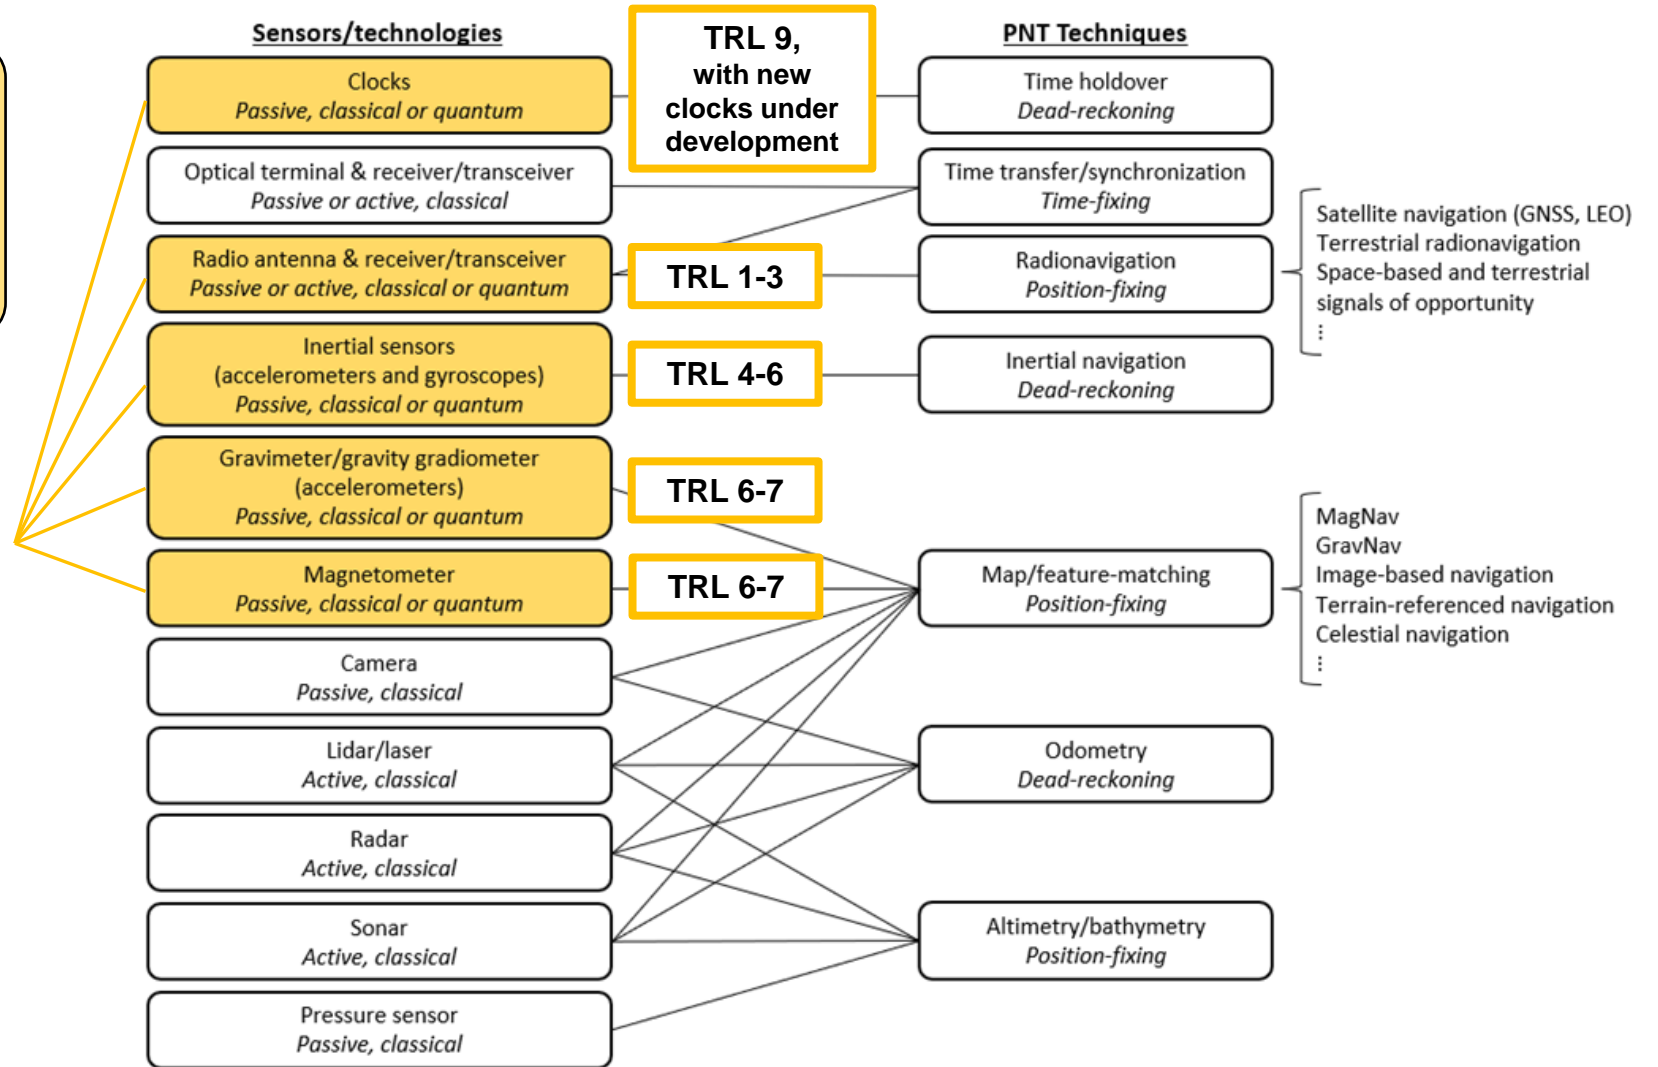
Sensors/technologies

Clocks
*Passive, classical or quantum*

Optical terminal & receiver/transceiver
*Passive or active, classical*

Radio antenna & receiver/transceiver
*Passive or active, classical or quantum*

Inertial sensors (accelerometers and gyroscopes)
*Passive, classical or quantum*

Gravimeter/gravity gradiometer (accelerometers)
*Passive, classical or quantum*

Magnetometer
*Passive, classical or quantum*

Camera
*Passive, classical*

Lidar/laser
*Active, classical*

Radar
*Active, classical*

Sonar
*Active, classical*

Pressure sensor
*Passive, classical*

TRL 9, with new clocks under development

TRL 1-3

TRL 4-6

TRL 6-7

TRL 6-7

PNT Techniques

Time holdover
*Dead-reckoning*

Time transfer/synchronization
*Time-fixing*

Radionavigation
*Position-fixing*

Inertial navigation
*Dead-reckoning*

Map/feature-matching
*Position-fixing*

Odometry
*Dead-reckoning*

Altimetry/bathymetry
*Position-fixing*

Satellite navigation (GNSS, LEO)
Terrestrial radionavigation
Space-based and terrestrial signals of opportunity
⋮

MagNav
GravNav
Image-based navigation
Terrain-referenced navigation
Celestial navigation
⋮